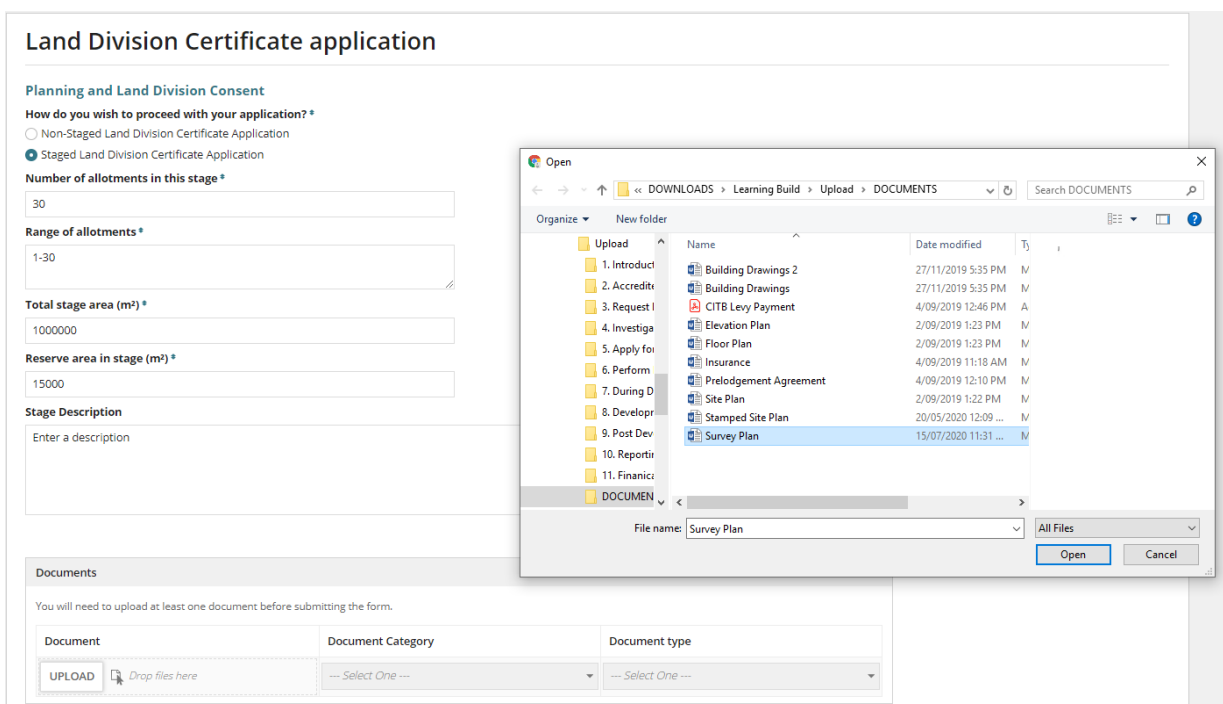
Land Division Certificate application

Planning and Land Division Consent

How do you wish to proceed with your application? *

Non-Staged Land Division Certificate Application

Staged Land Division Certificate Application

Number of allotments in this stage *

30

Range of allotments *

1-30

Total stage area (m²) *

1000000

Reserve area in stage (m²) *

15000

Stage Description

Enter a description

Documents

You will need to upload at least one document before submitting the form.

| Document | Document Category | Document type |
|---|---|---|
| UPLOAD Drop files here | --- Select One --- | --- Select One --- |

Open

« DOWNLOADS › Learning Build › Upload › DOCUMENTS

Search DOCUMENTS

Organize ▾ New folder

Upload
1. Introduct
2. Accredite
3. Request I
4. Investiga
5. Apply fo
6. Perform
7. During D
8. Develop
9. Post Dev
10. Reportir
11. Finanica
DOCUMEN

| Name | Date modified | Ty |
|---|---|---|
| Building Drawings 2 | 27/11/2019 5:35 PM | M |
| Building Drawings | 27/11/2019 5:35 PM | M |
| CITB Levy Payment | 4/09/2019 12:46 PM | A |
| Elevation Plan | 2/09/2019 1:23 PM | M |
| Floor Plan | 2/09/2019 1:23 PM | M |
| Insurance | 4/09/2019 11:18 AM | M |
| Prelodgement Agreement | 4/09/2019 12:10 PM | M |
| Site Plan | 2/09/2019 1:22 PM | M |
| Stamped Site Plan | 20/05/2020 12:09 ... | M |
| Survey Plan | 15/07/2020 11:31 ... | M |

File name: Survey Plan

All Files

Open

Cancel